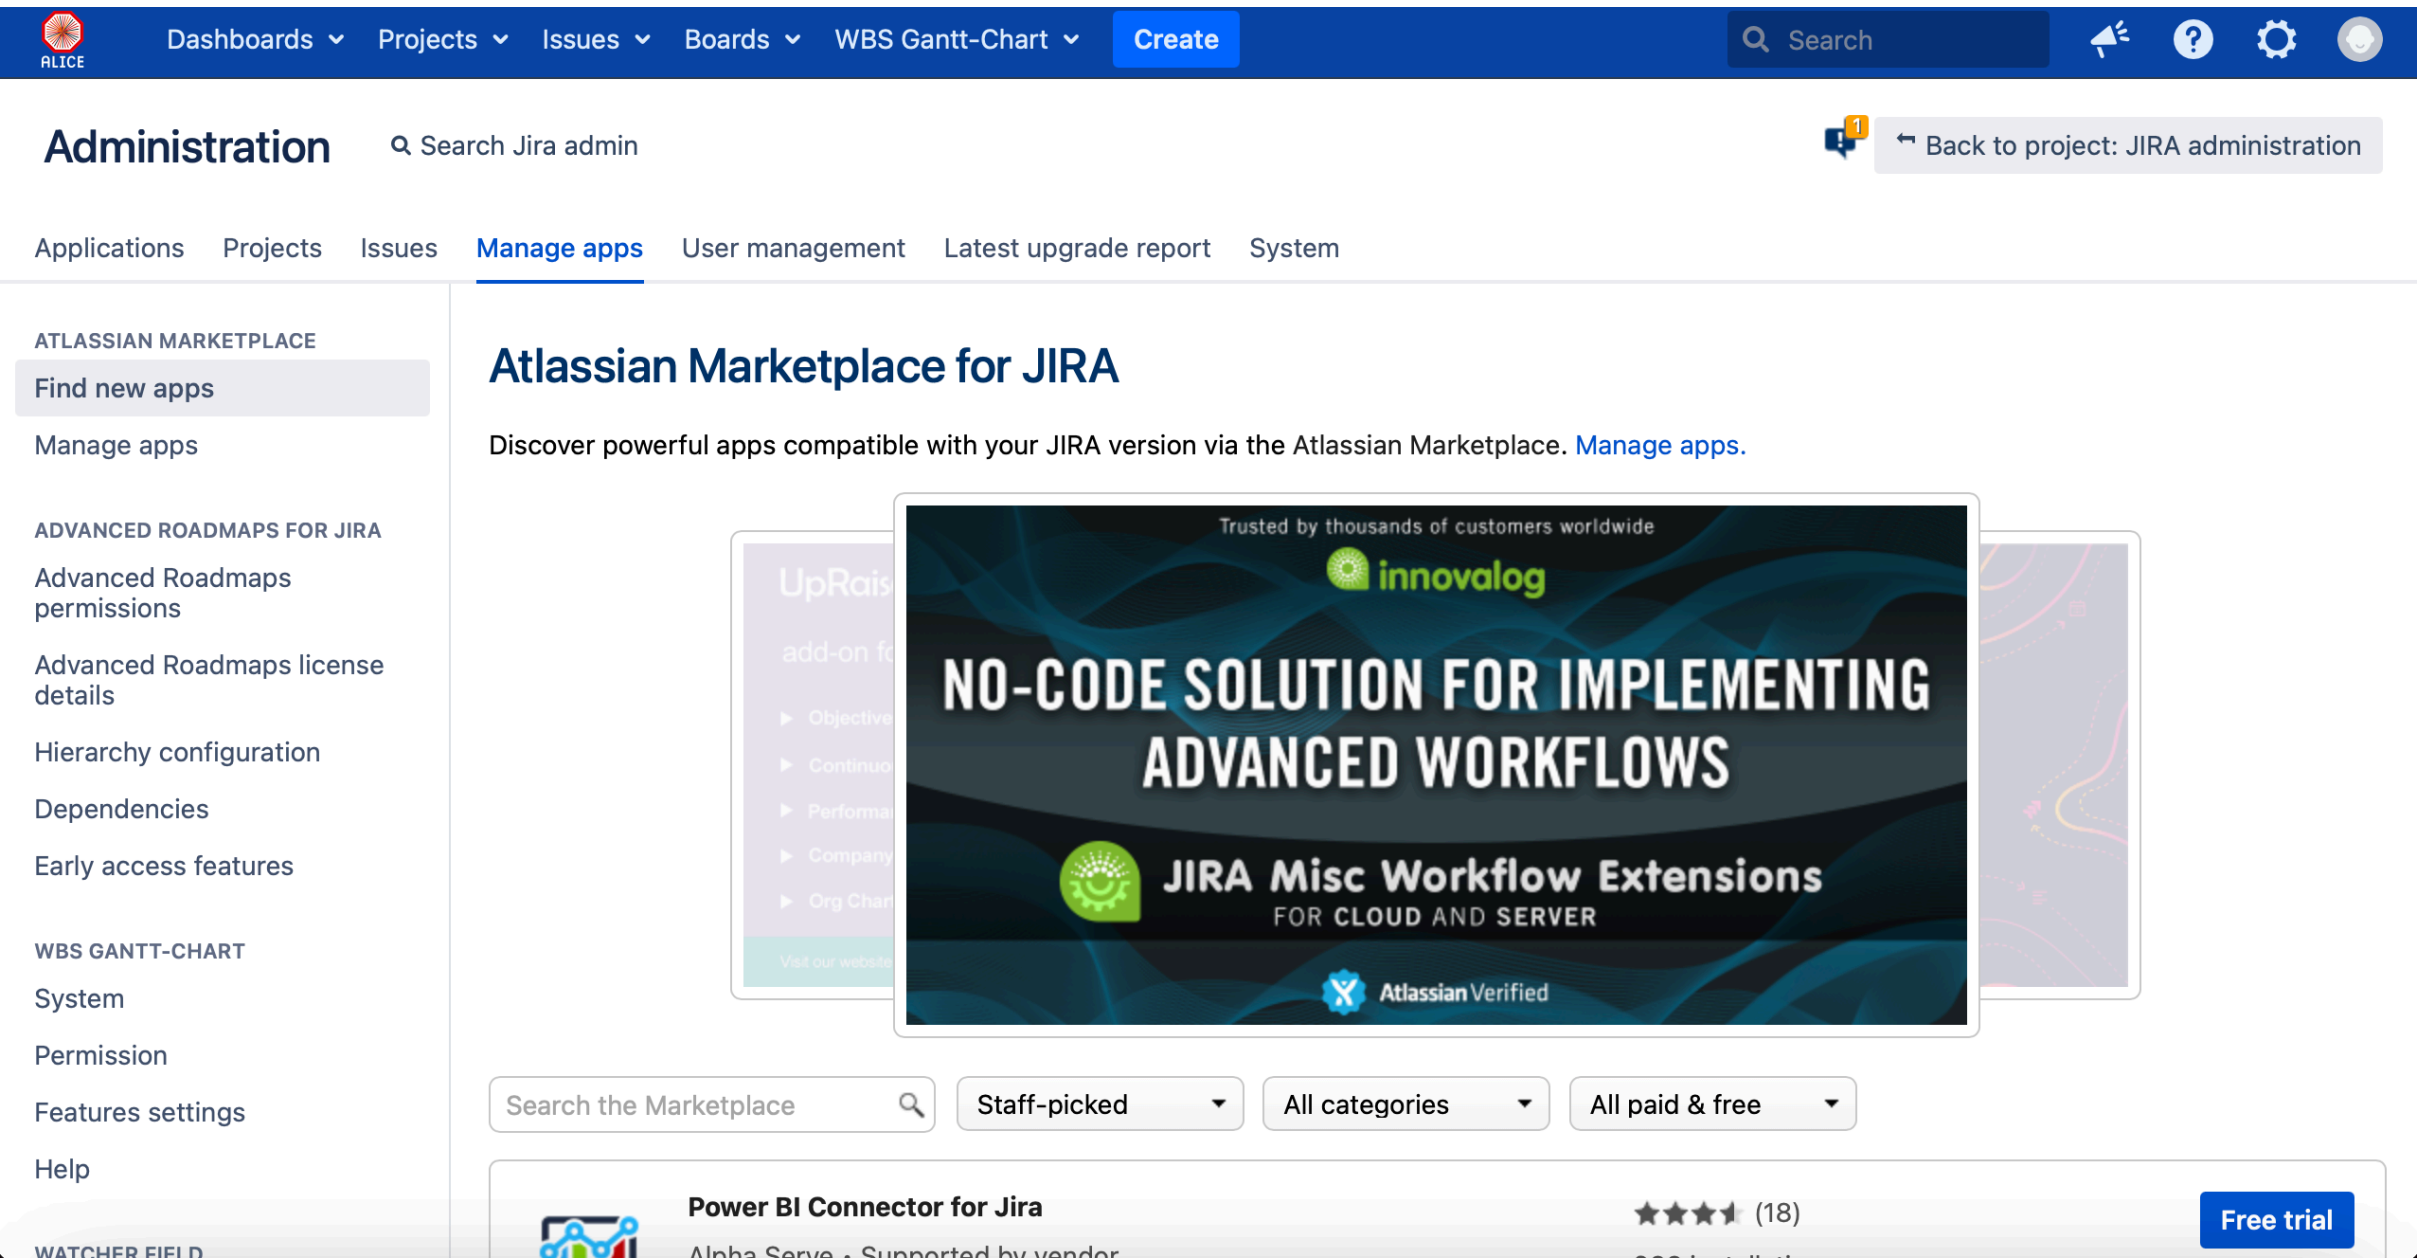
ALICE Dashboards Projects Issues Boards WBS Gantt-Chart Create Search

Administration Search Jira admin

1 Back to project: JIRA administration

Applications Projects Issues Manage apps User management Latest upgrade report System

ATLASSIAN MARKETPLACE
Find new apps
Manage apps

ADVANCED ROADMAPS FOR JIRA
Advanced Roadmaps permissions
Advanced Roadmaps license details
Hierarchy configuration
Dependencies
Early access features

WBS GANTT-CHART
System
Permission
Features settings
Help

WATCHER FIELD

Atlassian Marketplace for JIRA

Discover powerful apps compatible with your JIRA version via the Atlassian Marketplace. Manage apps.

UpRais
add-on f
Objective
Continuo
Performa
Company
Org Char
Visit our website

Trusted by thousands of customers worldwide
innovalog
NO-CODE SOLUTION FOR IMPLEMENTING ADVANCED WORKFLOWS
JIRA Misc Workflow Extensions
FOR CLOUD AND SERVER
Atlassian Verified

Search the Marketplace
Staff-picked
All categories
All paid & free

Power BI Connector for Jira
(18)
Free trial
Alpha Serve • Supported by vendor